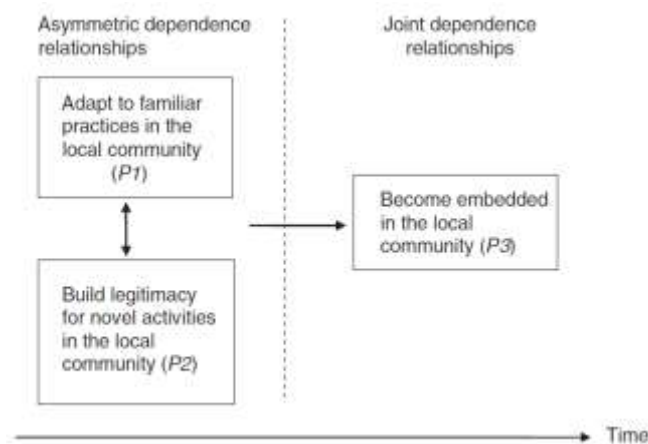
Asymmetric dependence relationships

Joint dependence relationships

Adapt to familiar practices in the local community (*P1*)

Build legitimacy for novel activities in the local community (*P2*)

Become embedded in the local community (*P3*)

Time